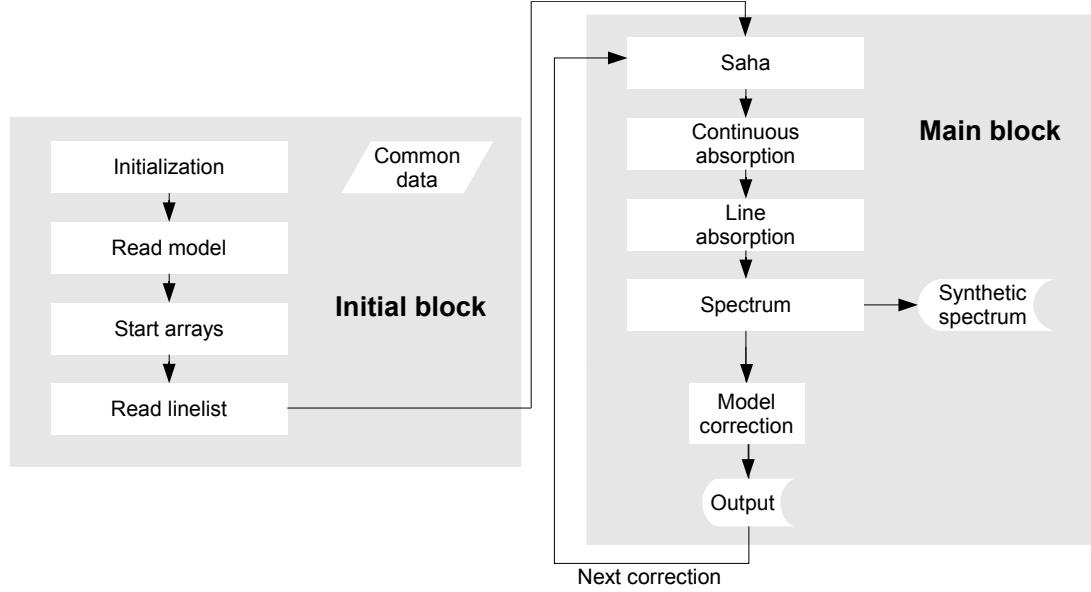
Initialization

Common data

Read model

Initial block

Start arrays

Read linelist

Saha

Main block

Continuous absorption

Line absorption

Spectrum

Synthetic spectrum

Model correction

Output

Next correction